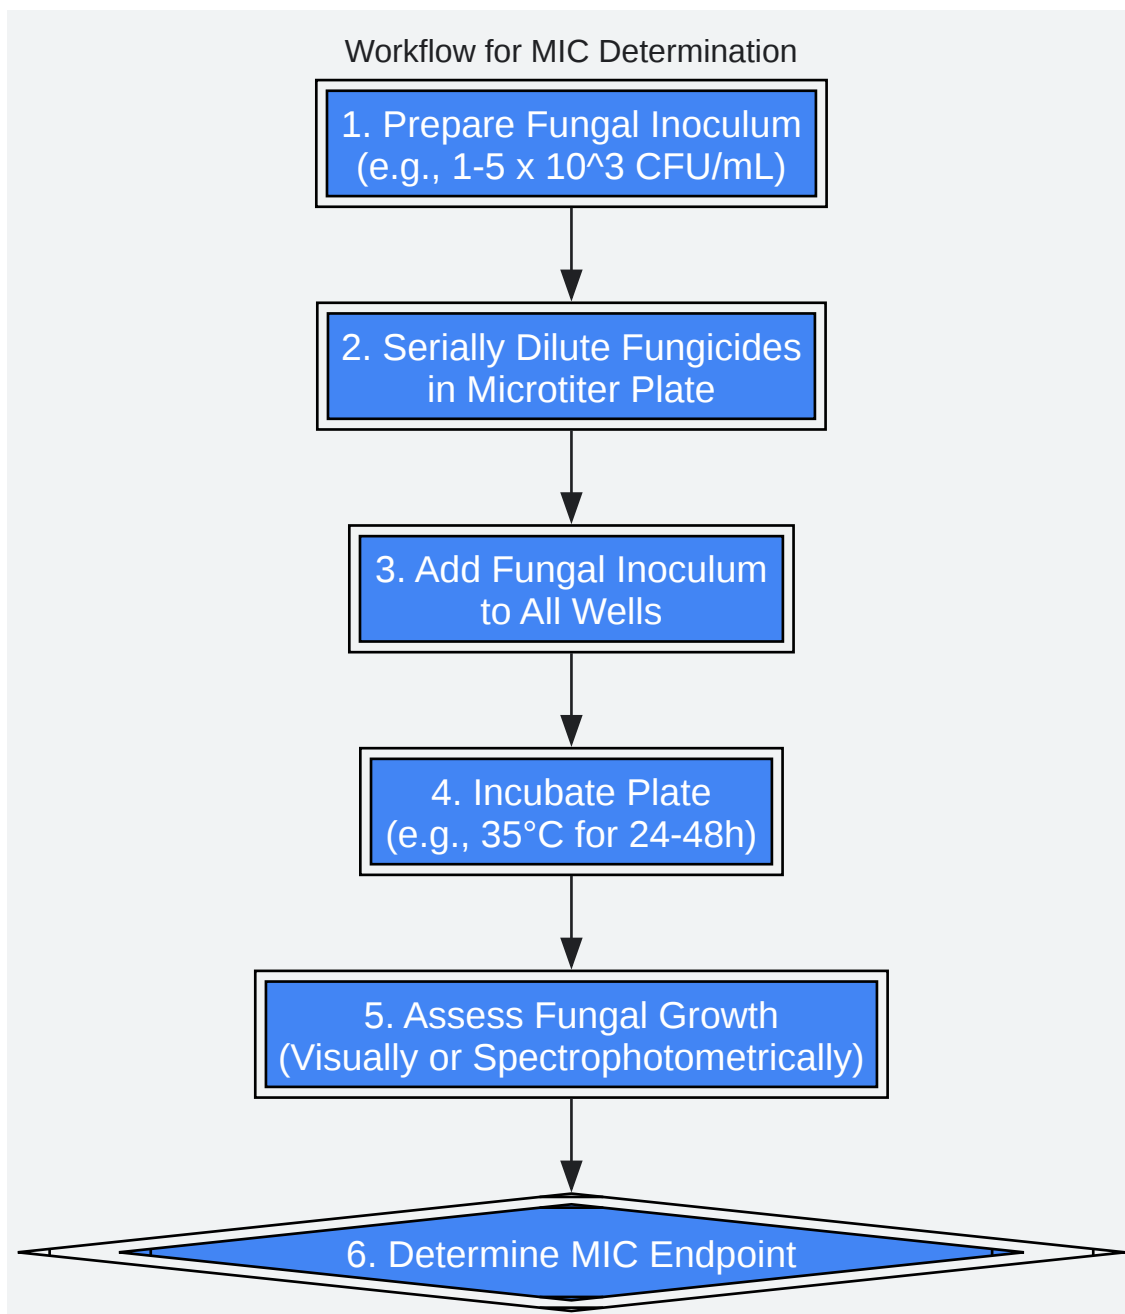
Workflow for MIC Determination

1. Prepare Fungal Inoculum (e.g., 1-5 x 10^3 CFU/mL)

2. Serially Dilute Fungicides in Microtiter Plate

3. Add Fungal Inoculum to All Wells

4. Incubate Plate (e.g., 35°C for 24-48h)

5. Assess Fungal Growth (Visually or Spectrophotometrically)

6. Determine MIC Endpoint